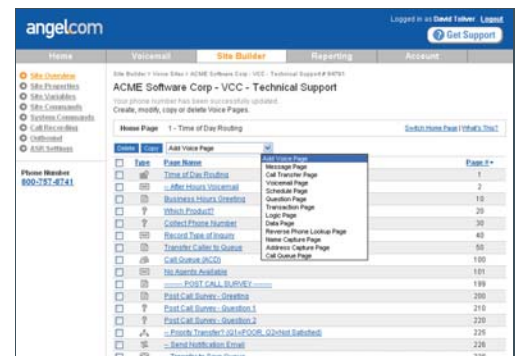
angelcom

Logged in as David Tolliver Logout

Get Support

Home | Voicemail | Site Builder | Reporting | Account

Site Overview
Site Properties
Site Variables
Site Commands
System Commands
Call Recordings
Outbound
ASR Settings

Phone Number
800-757-8741

Site Builder > Voice Sites > ACME Software Corp - VCC - Technical Support # 94781

ACME Software Corp - VCC - Technical Support

Your phone number has been successfully updated.
Create, modify, copy or delete Voice Pages.

Home Page 1 - Time of Day Routing

Switch Home Page | What's This?

Delete Copy Add Voice Page

Add Voice Page
Message Page
Call Transfer Page
Voicemail Page
Schedule Page
Question Page
Transaction Page
Logic Page
Data Page
Reverse Phone Lookup Page
Name Capture Page
Address Capture Page
Call Queue Page

| Type | Page Name | Page # |
|---|---|---|
| | Time of Day Routing | 1 |
| | -- After Hours Voicemail | 2 |
| | Business Hours Greeting | 10 |
| | Which Product? | 20 |
| | Collect Phone Number | 30 |
| | Record Type of Inquiry | 40 |
| | Transfer Caller to Queue | 50 |
| | Call Queue (ACD) | 100 |
| | No Agents Available | 101 |
| | ------ POST CALL SURVEY ------ | 199 |
| | Post Call Survey - Greeting | 200 |
| | Post Call Survey - Question 1 | 210 |
| | Post Call Survey - Question 2 | 220 |
| | -- Priority Transfer? (Q1=POOR, Q2=Not Satisfied) | 225 |
| | -- Send Notification Email | 226 |